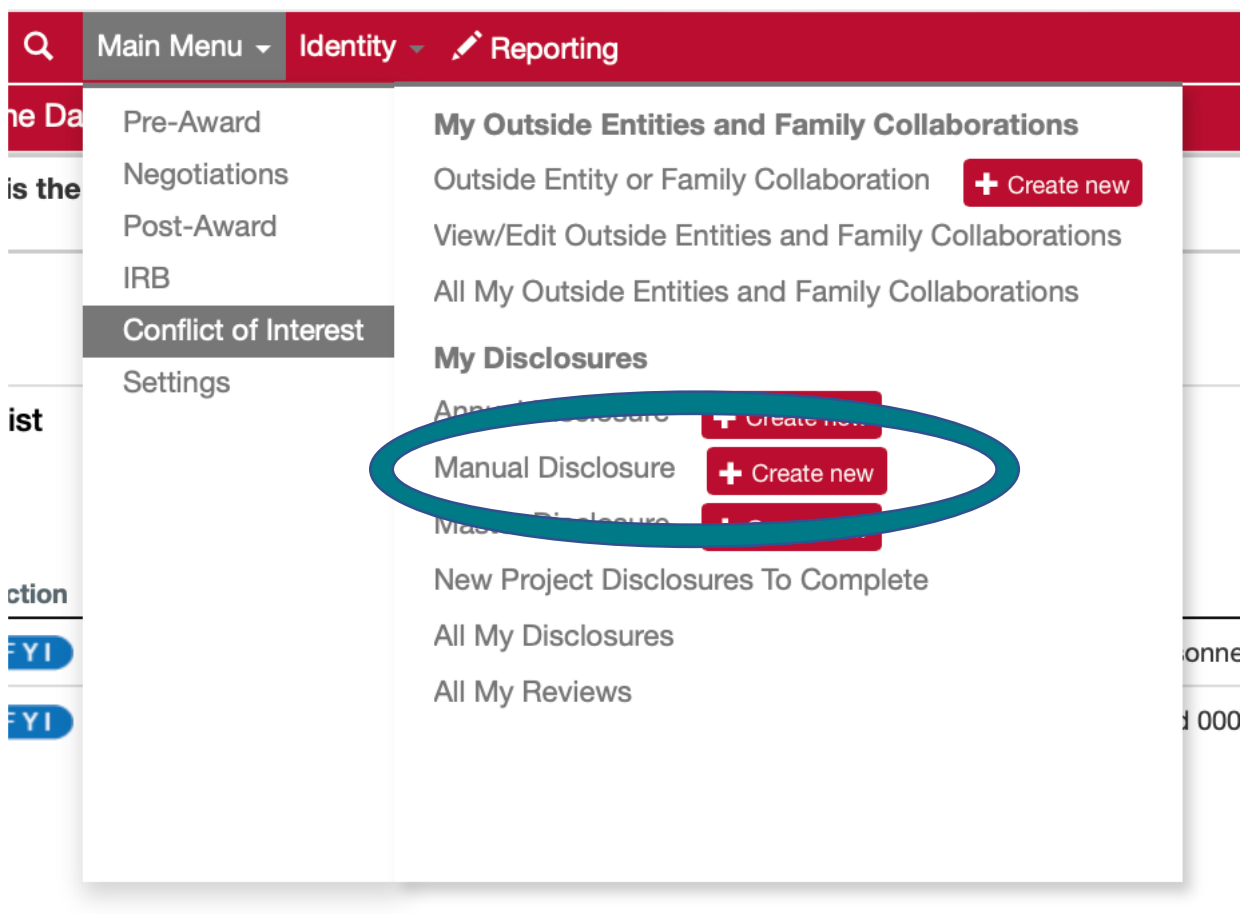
Main Menu Identity Reporting

ne Da

is the

ist

ction

FYI

FYI

Pre-Award
Negotiations
Post-Award
IRB
Conflict of Interest
Settings

My Outside Entities and Family Collaborations
Outside Entity or Family Collaboration + Create new
View/Edit Outside Entities and Family Collaborations
All My Outside Entities and Family Collaborations

My Disclosures
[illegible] + Create new
Manual Disclosure + Create new
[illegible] + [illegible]
New Project Disclosures To Complete
All My Disclosures
All My Reviews

onne
d 000